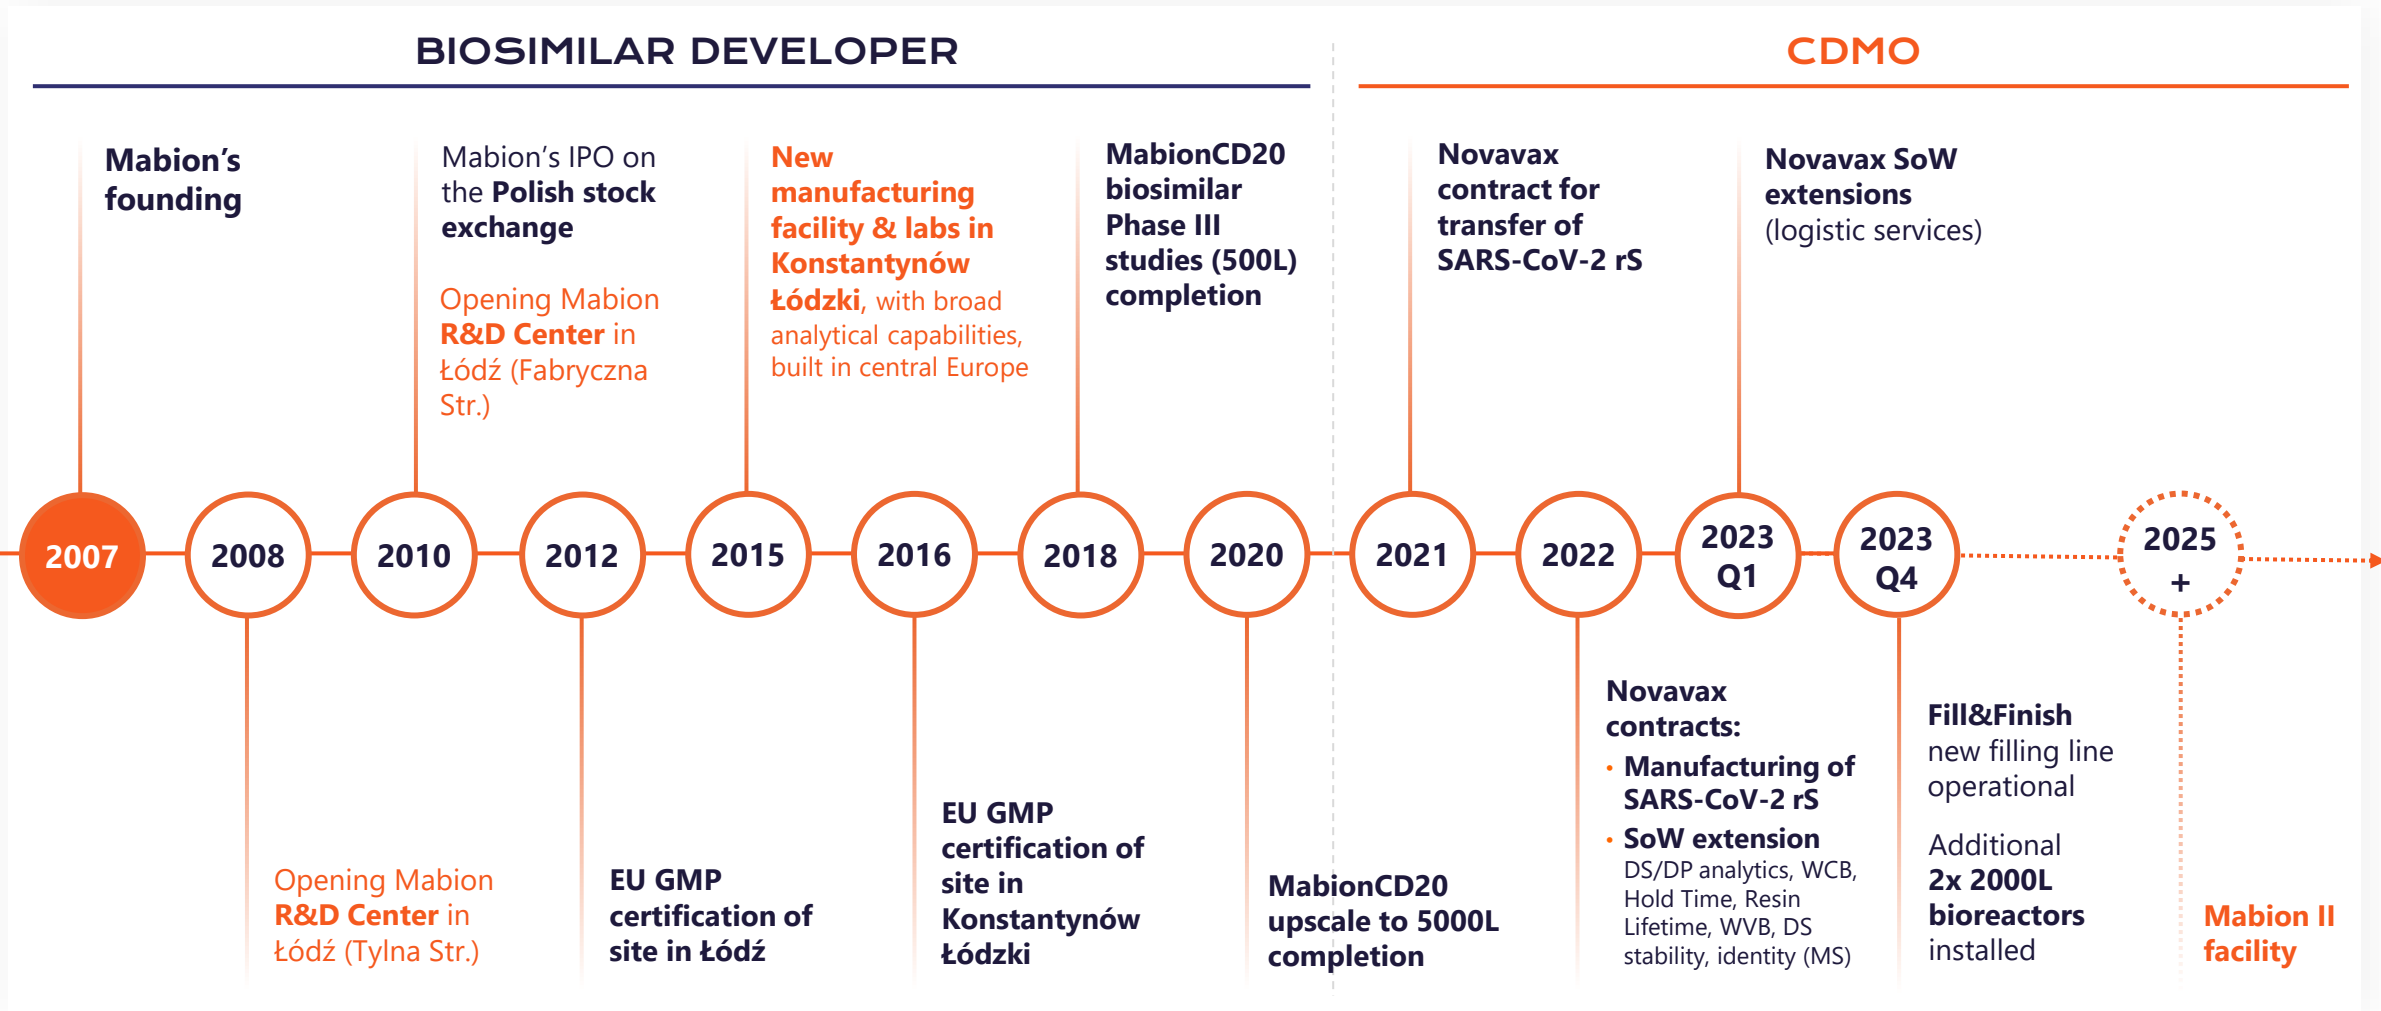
BIOSIMILAR DEVELOPER

CDMO

Mabion's founding

Mabion's IPO on the Polish stock exchange

Opening Mabion R&D Center in Łódź (Fabryczna Str.)

New manufacturing facility & labs in Konstantynów Łódzki, with broad analytical capabilities, built in central Europe

MabionCD20 biosimilar Phase III studies (500L) completion

Novavax contract for transfer of SARS-CoV-2 rS

Novavax SoW extensions (logistic services)

2007 2008 2010 2012 2015 2016 2018 2020 2021 2022 2023 Q1 2023 Q4 2025 +

Opening Mabion R&D Center in Łódź (Tylna Str.)

EU GMP certification of site in Łódź

EU GMP certification of site in Konstantynów Łódzki

MabionCD20 upscale to 5000L completion

Novavax contracts:
• Manufacturing of SARS-CoV-2 rS
• SoW extension DS/DP analytics, WCB, Hold Time, Resin Lifetime, WVB, DS stability, identity (MS)

Fill&Finish new filling line operational

Additional 2x 2000L bioreactors installed

Mabion II facility